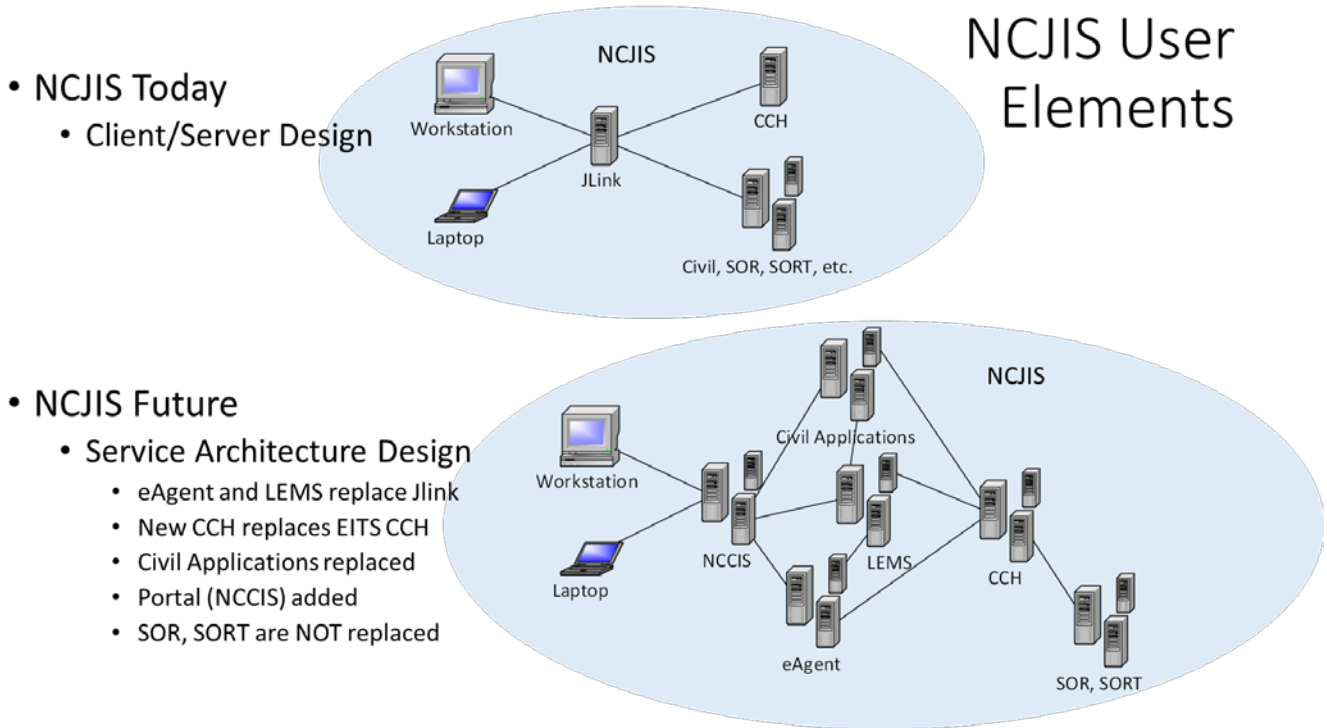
NCJIS User Elements

• NCJIS Today
  • Client/Server Design

NCJIS
Workstation
CCH
JLink
Laptop
Civil, SOR, SORT, etc.

• NCJIS Future
  • Service Architecture Design
    • eAgent and LEMS replace Jlink
    • New CCH replaces EITS CCH
    • Civil Applications replaced
    • Portal (NCCIS) added
    • SOR, SORT are NOT replaced

NCJIS
Civil Applications
Workstation
NCCIS
LEMS
CCH
Laptop
eAgent
SOR, SORT